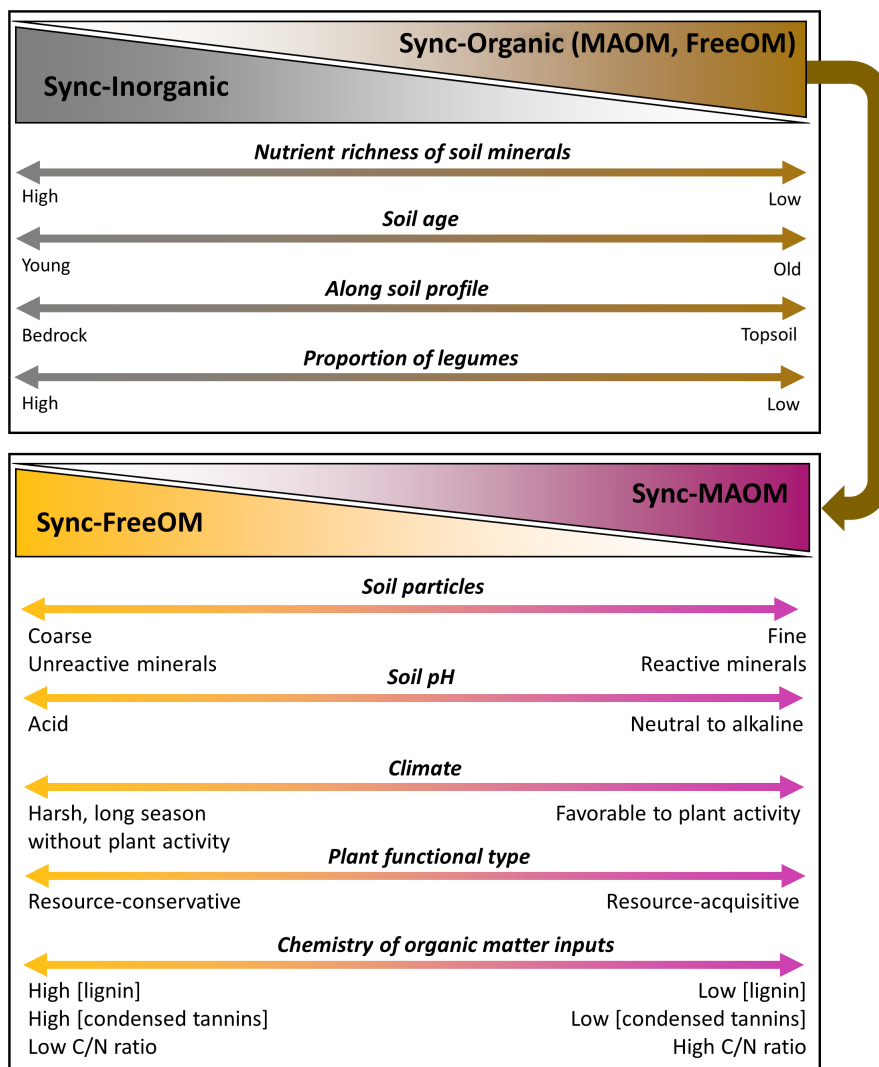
Sync-Organic (MAOM, FreeOM)

Sync-Inorganic

Nutrient richness of soil minerals

High

Low

Soil age

Young

Old

Along soil profile

Bedrock

Topsoil

Proportion of legumes

High

Low

Sync-MAOM

Sync-FreeOM

Soil particles

Coarse
Unreactive minerals

Fine
Reactive minerals

Soil pH

Acid

Neutral to alkaline

Climate

Harsh, long season without plant activity

Favorable to plant activity

Plant functional type

Resource-conservative

Resource-acquisitive

Chemistry of organic matter inputs

High [lignin]
High [condensed tannins]
Low C/N ratio

Low [lignin]
Low [condensed tannins]
High C/N ratio